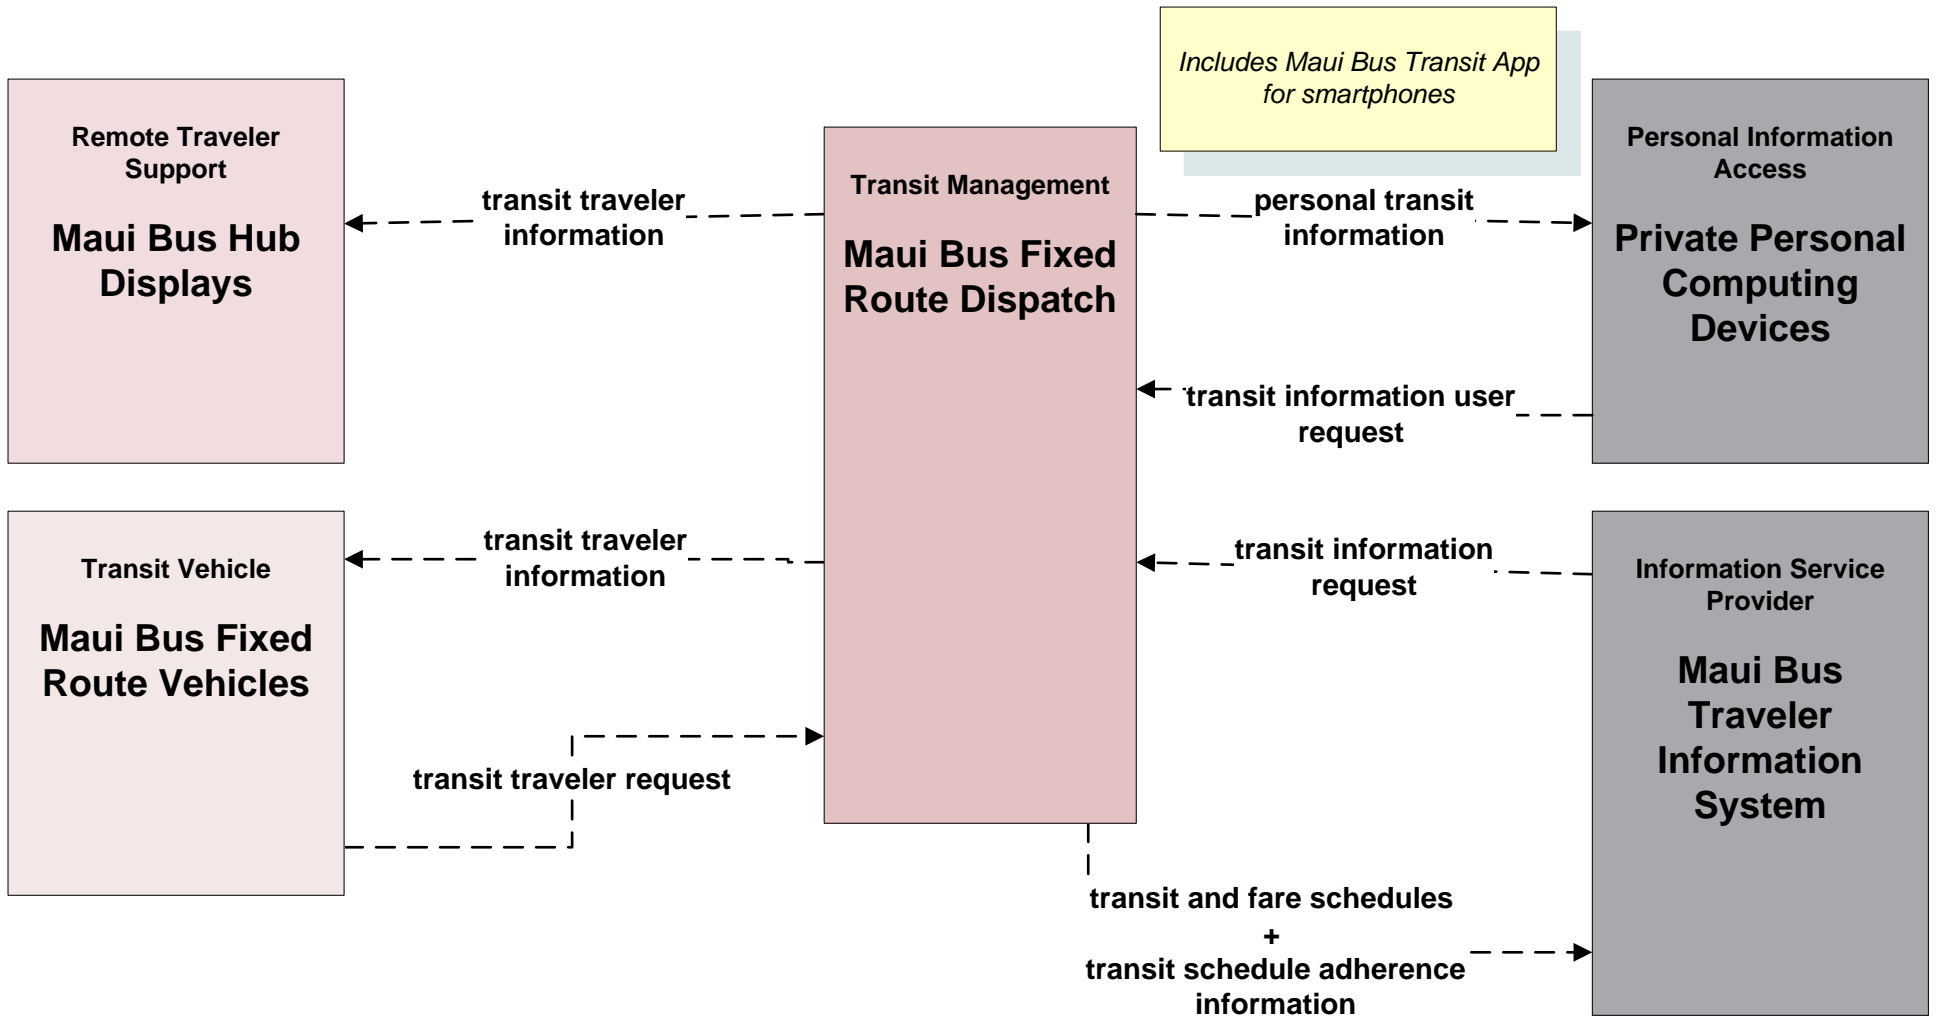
Includes Maui Bus Transit App for smartphones

Remote Traveler Support

Maui Bus Hub Displays

transit traveler information

Transit Management

Maui Bus Fixed Route Dispatch

personal transit information

Personal Information Access

Private Personal Computing Devices

transit information user request

Transit Vehicle

Maui Bus Fixed Route Vehicles

transit traveler information

transit information request

Information Service Provider

Maui Bus Traveler Information System

transit traveler request

transit and fare schedules + transit schedule adherence information